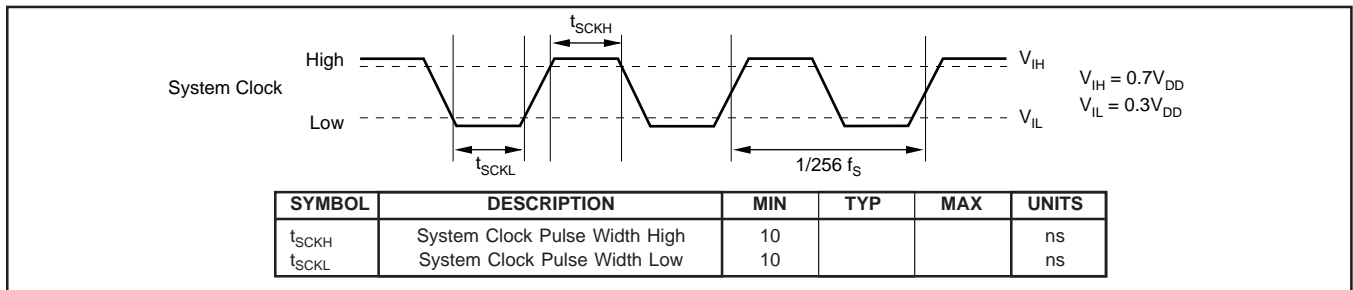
$t_{SCKH}$

High

System Clock

Low

$t_{SCKL}$

$1/256\ f_S$

$V_{IH}$

$V_{IL}$

$V_{IH} = 0.7V_{DD}$
$V_{IL} = 0.3V_{DD}$

| SYMBOL | DESCRIPTION | MIN | TYP | MAX | UNITS |
|---|---|---|---|---|---|
| $t_{SCKH}$<br>$t_{SCKL}$ | System Clock Pulse Width High<br>System Clock Pulse Width Low | 10<br>10 | | | ns<br>ns |